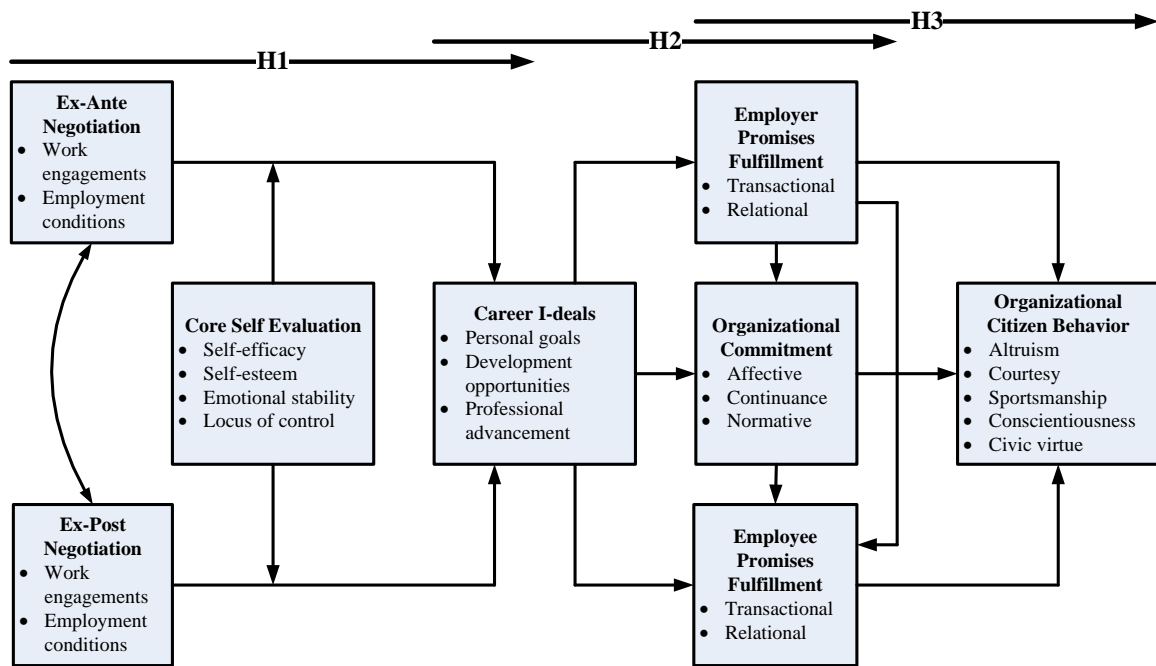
H3

H2

H1

**Ex-Ante Negotiation**
- Work engagements
- Employment conditions

**Employer Promises Fulfillment**
- Transactional
- Relational

**Core Self Evaluation**
- Self-efficacy
- Self-esteem
- Emotional stability
- Locus of control

**Career I-deals**
- Personal goals
- Development opportunities
- Professional advancement

**Organizational Commitment**
- Affective
- Continuance
- Normative

**Organizational Citizen Behavior**
- Altruism
- Courtesy
- Sportsmanship
- Conscientiousness
- Civic virtue

**Ex-Post Negotiation**
- Work engagements
- Employment conditions

**Employee Promises Fulfillment**
- Transactional
- Relational